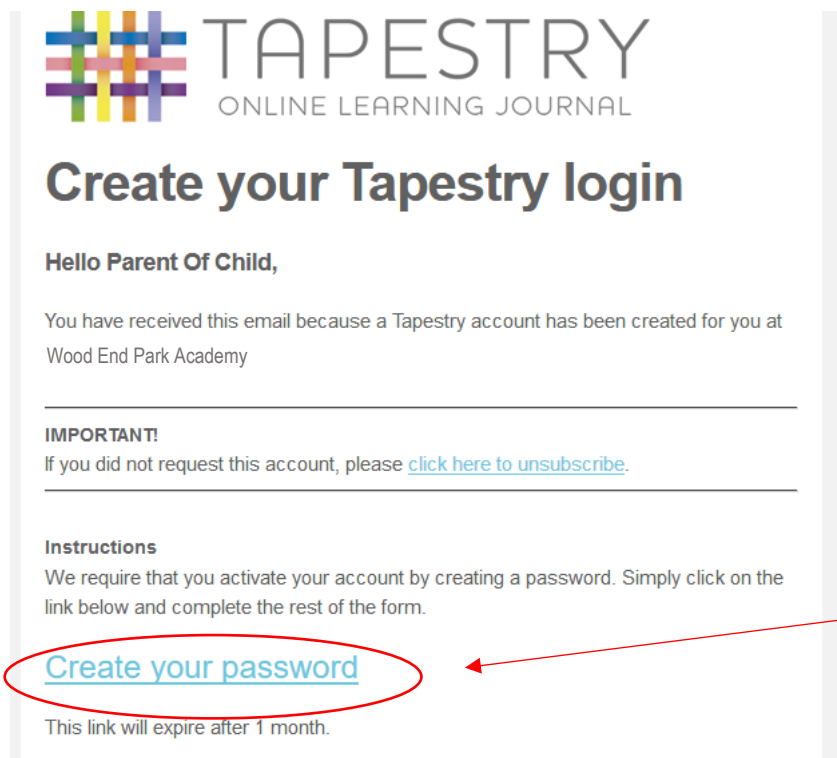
TAPESTRY
ONLINE LEARNING JOURNAL

Create your Tapestry login

Hello Parent Of Child,

You have received this email because a Tapestry account has been created for you at Wood End Park Academy

IMPORTANT!
If you did not request this account, please click here to unsubscribe.

Instructions
We require that you activate your account by creating a password. Simply click on the link below and complete the rest of the form.

Create your password

This link will expire after 1 month.